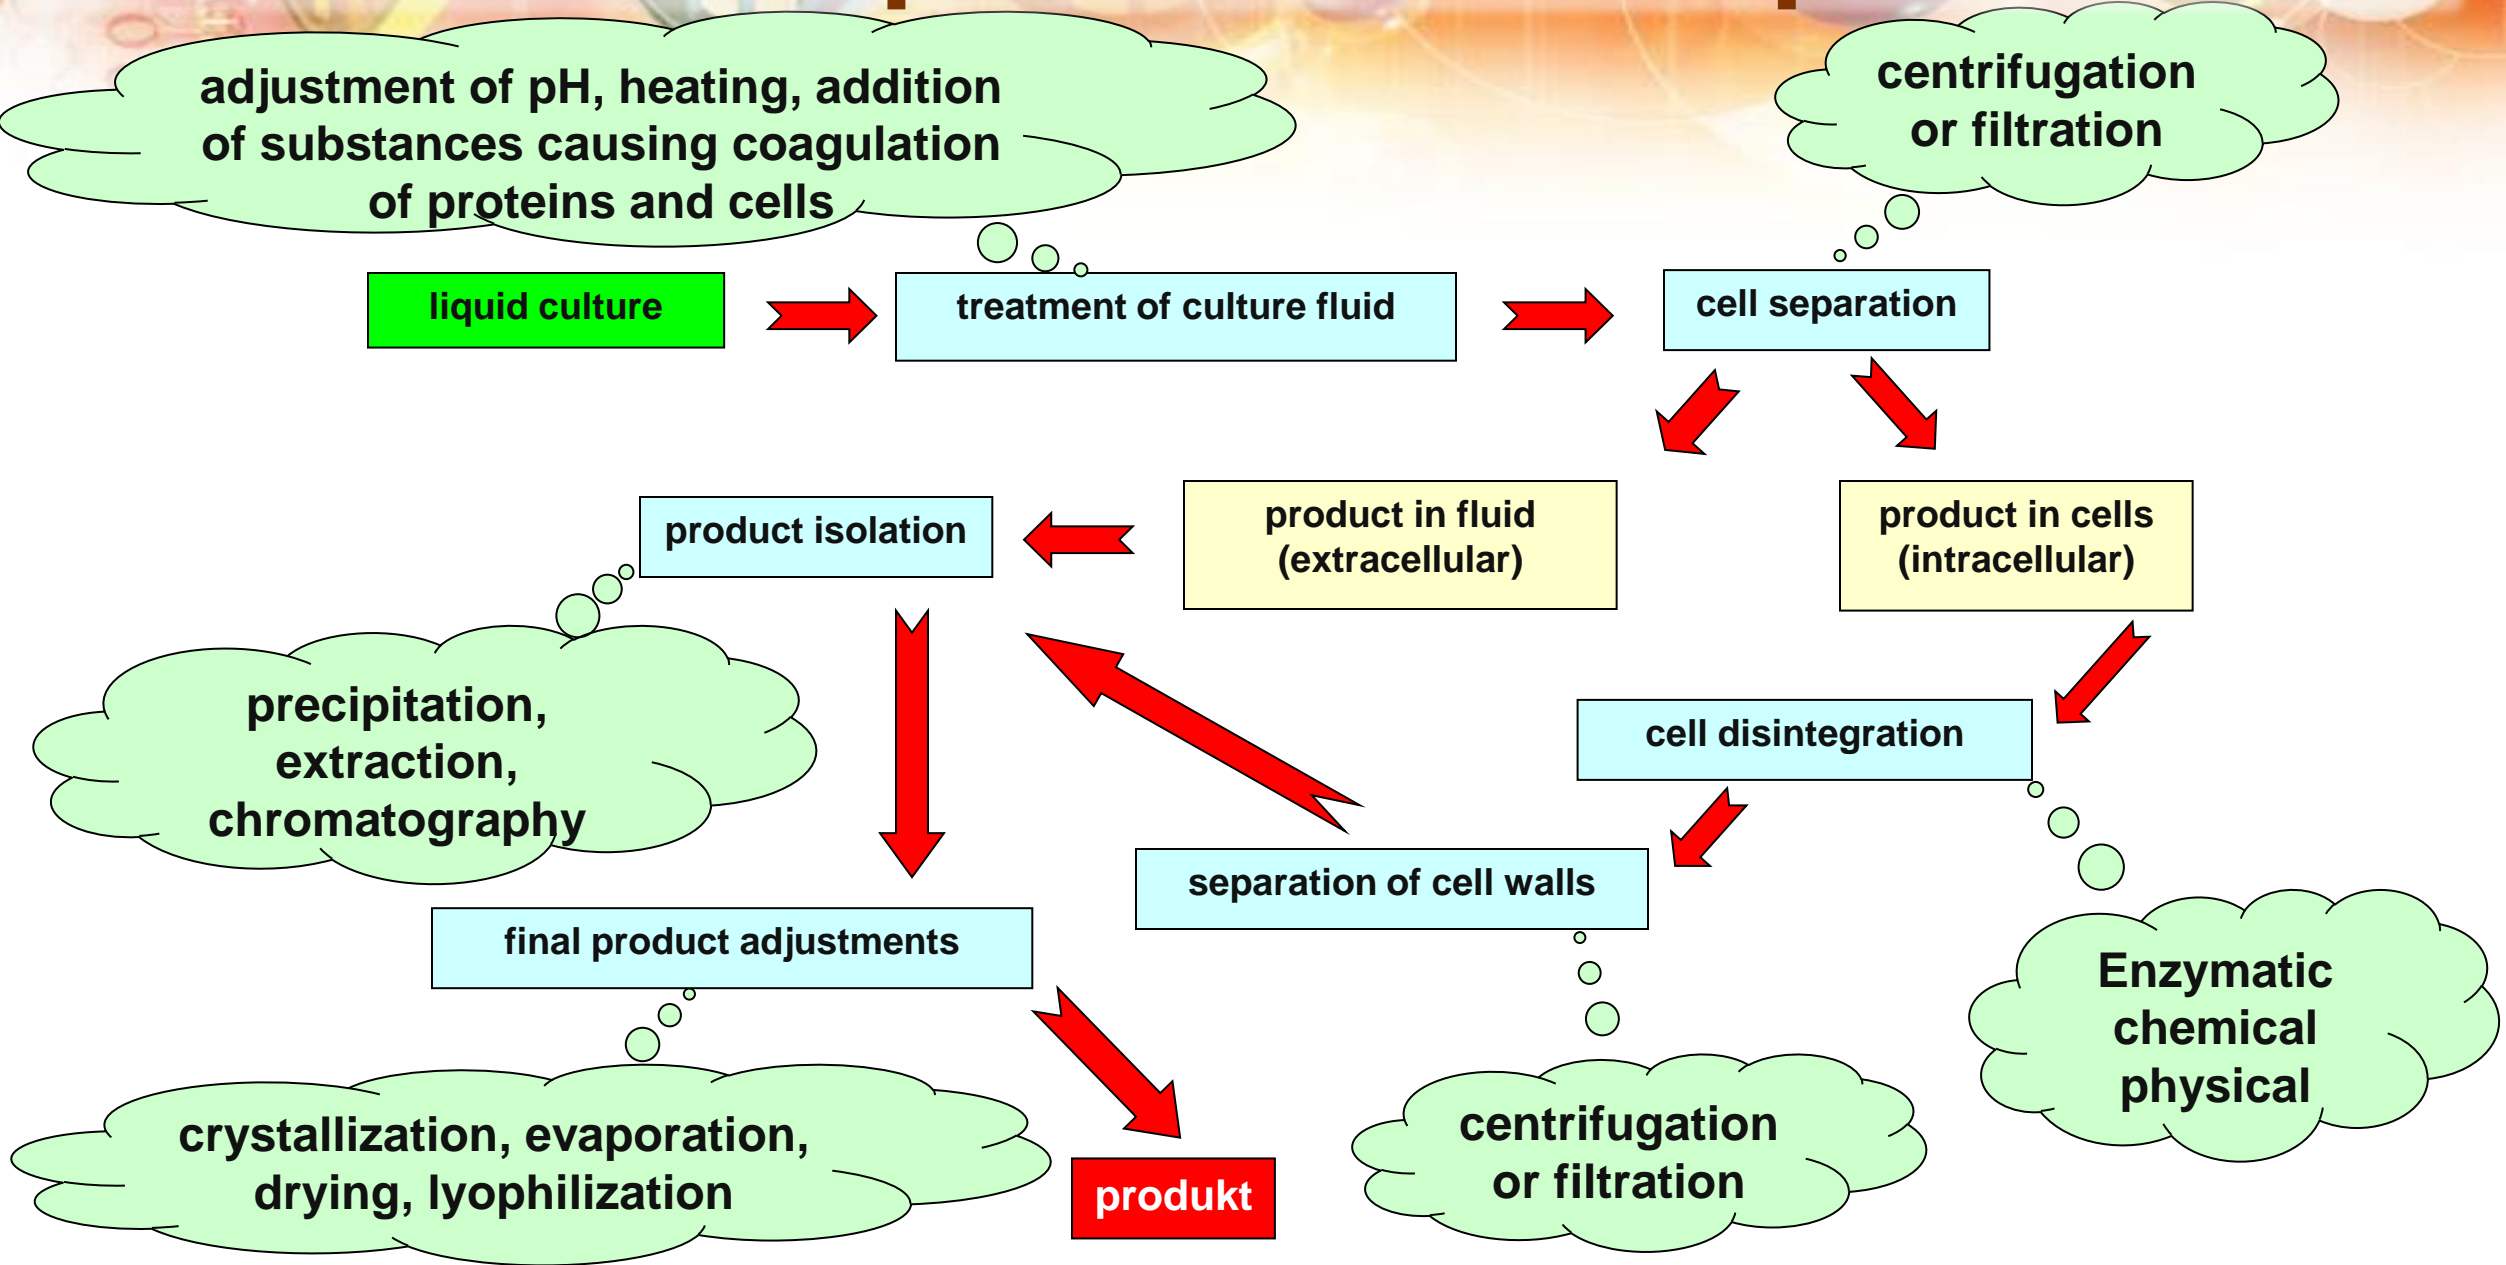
adjustment of pH, heating, addition of substances causing coagulation of proteins and cells

centrifugation or filtration

liquid culture

treatment of culture fluid

cell separation

product isolation

product in fluid (extracellular)

product in cells (intracellular)

precipitation, extraction, chromatography

cell disintegration

separation of cell walls

final product adjustments

Enzymatic chemical physical

crystallization, evaporation, drying, lyophilization

produkt

centrifugation or filtration